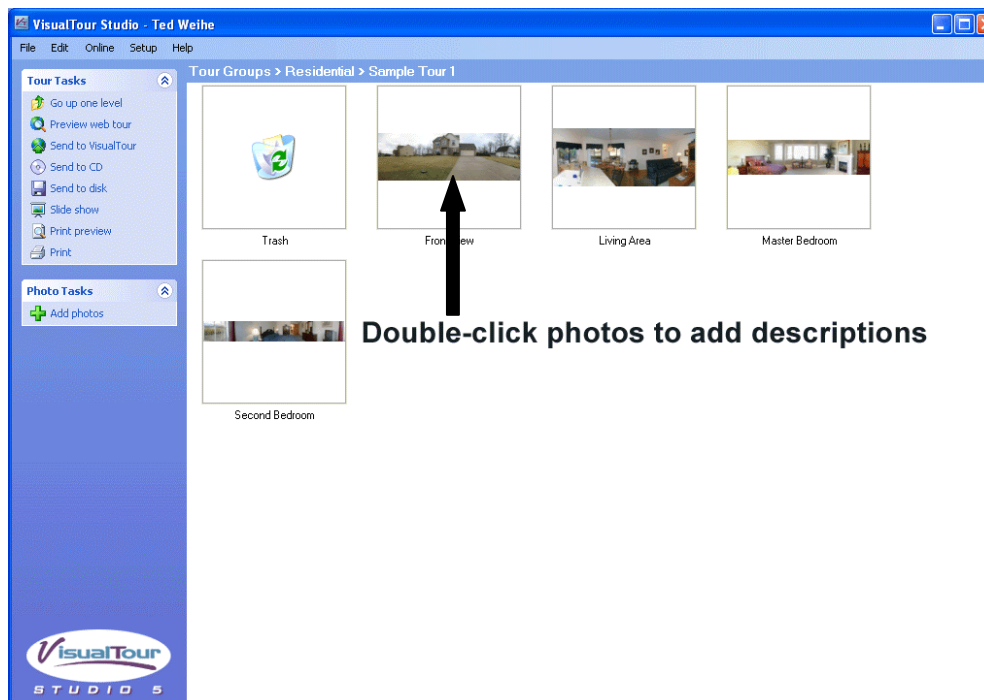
VisualTour Studio - Ted Weihe

File Edit Online Setup Help

Tour Tasks

Go up one level
Preview web tour
Send to VisualTour
Send to CD
Send to disk
Slide show
Print preview
Print

Photo Tasks

Add photos

Tour Groups > Residential > Sample Tour 1

Trash

Fron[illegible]ew

Living Area

Master Bedroom

Second Bedroom

Double-click photos to add descriptions

VisualTour
STUDIO 5